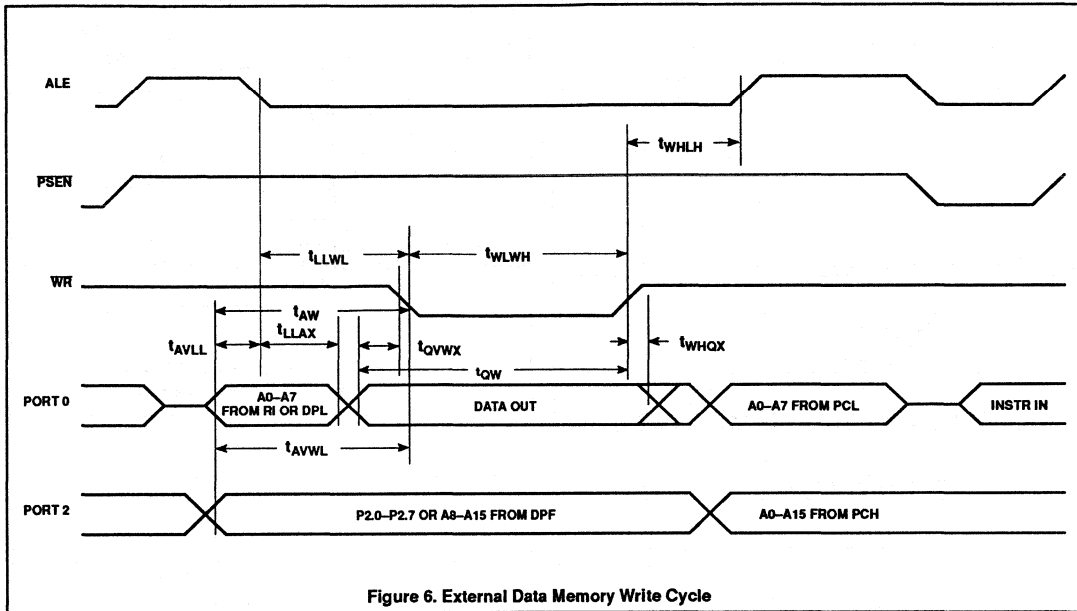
ALE

$t_{WHLH}$

$\overline{PSEN}$

$t_{LLWL}$

$t_{WLWH}$

$\overline{WR}$

$t_{AW}$

$t_{LLAX}$

$t_{AVLL}$

$t_{QVWX}$

$t_{WHQX}$

$t_{QW}$

PORT 0

A0–A7 FROM RI OR DPL

DATA OUT

A0–A7 FROM PCL

INSTR IN

$t_{AVWL}$

PORT 2

P2.0–P2.7 OR A8–A15 FROM DPF

A0–A15 FROM PCH

Figure 6. External Data Memory Write Cycle